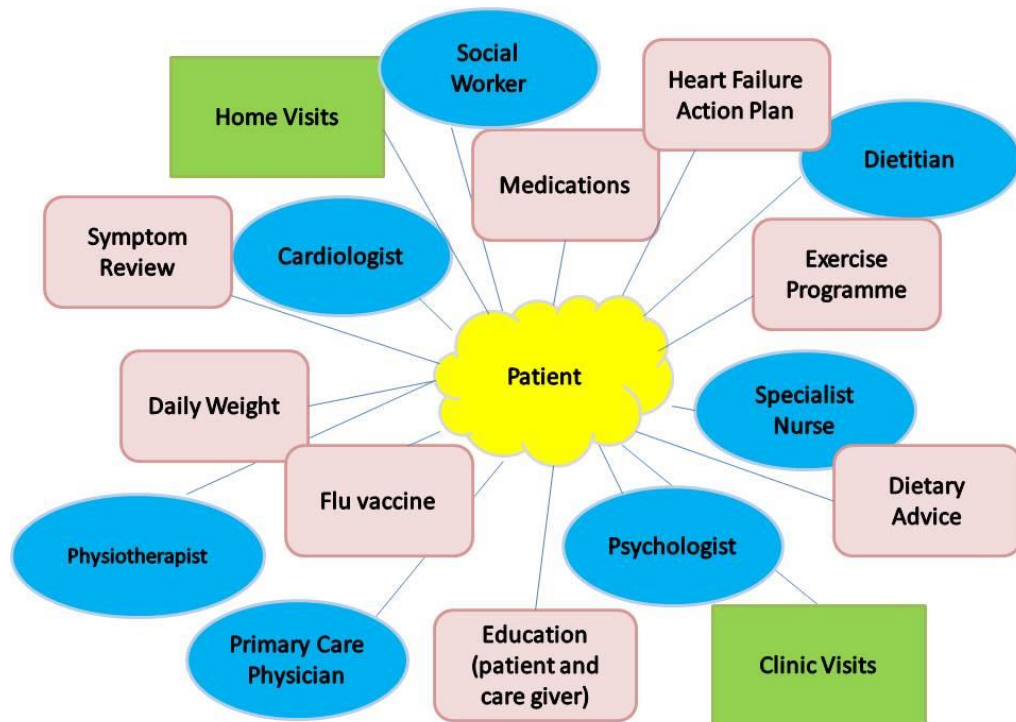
Social Worker

Heart Failure Action Plan

Home Visits

Medications

Dietitian

Symptom Review

Cardiologist

Exercise Programme

Patient

Daily Weight

Specialist Nurse

Flu vaccine

Dietary Advice

Physiotherapist

Psychologist

Primary Care Physician

Education (patient and care giver)

Clinic Visits